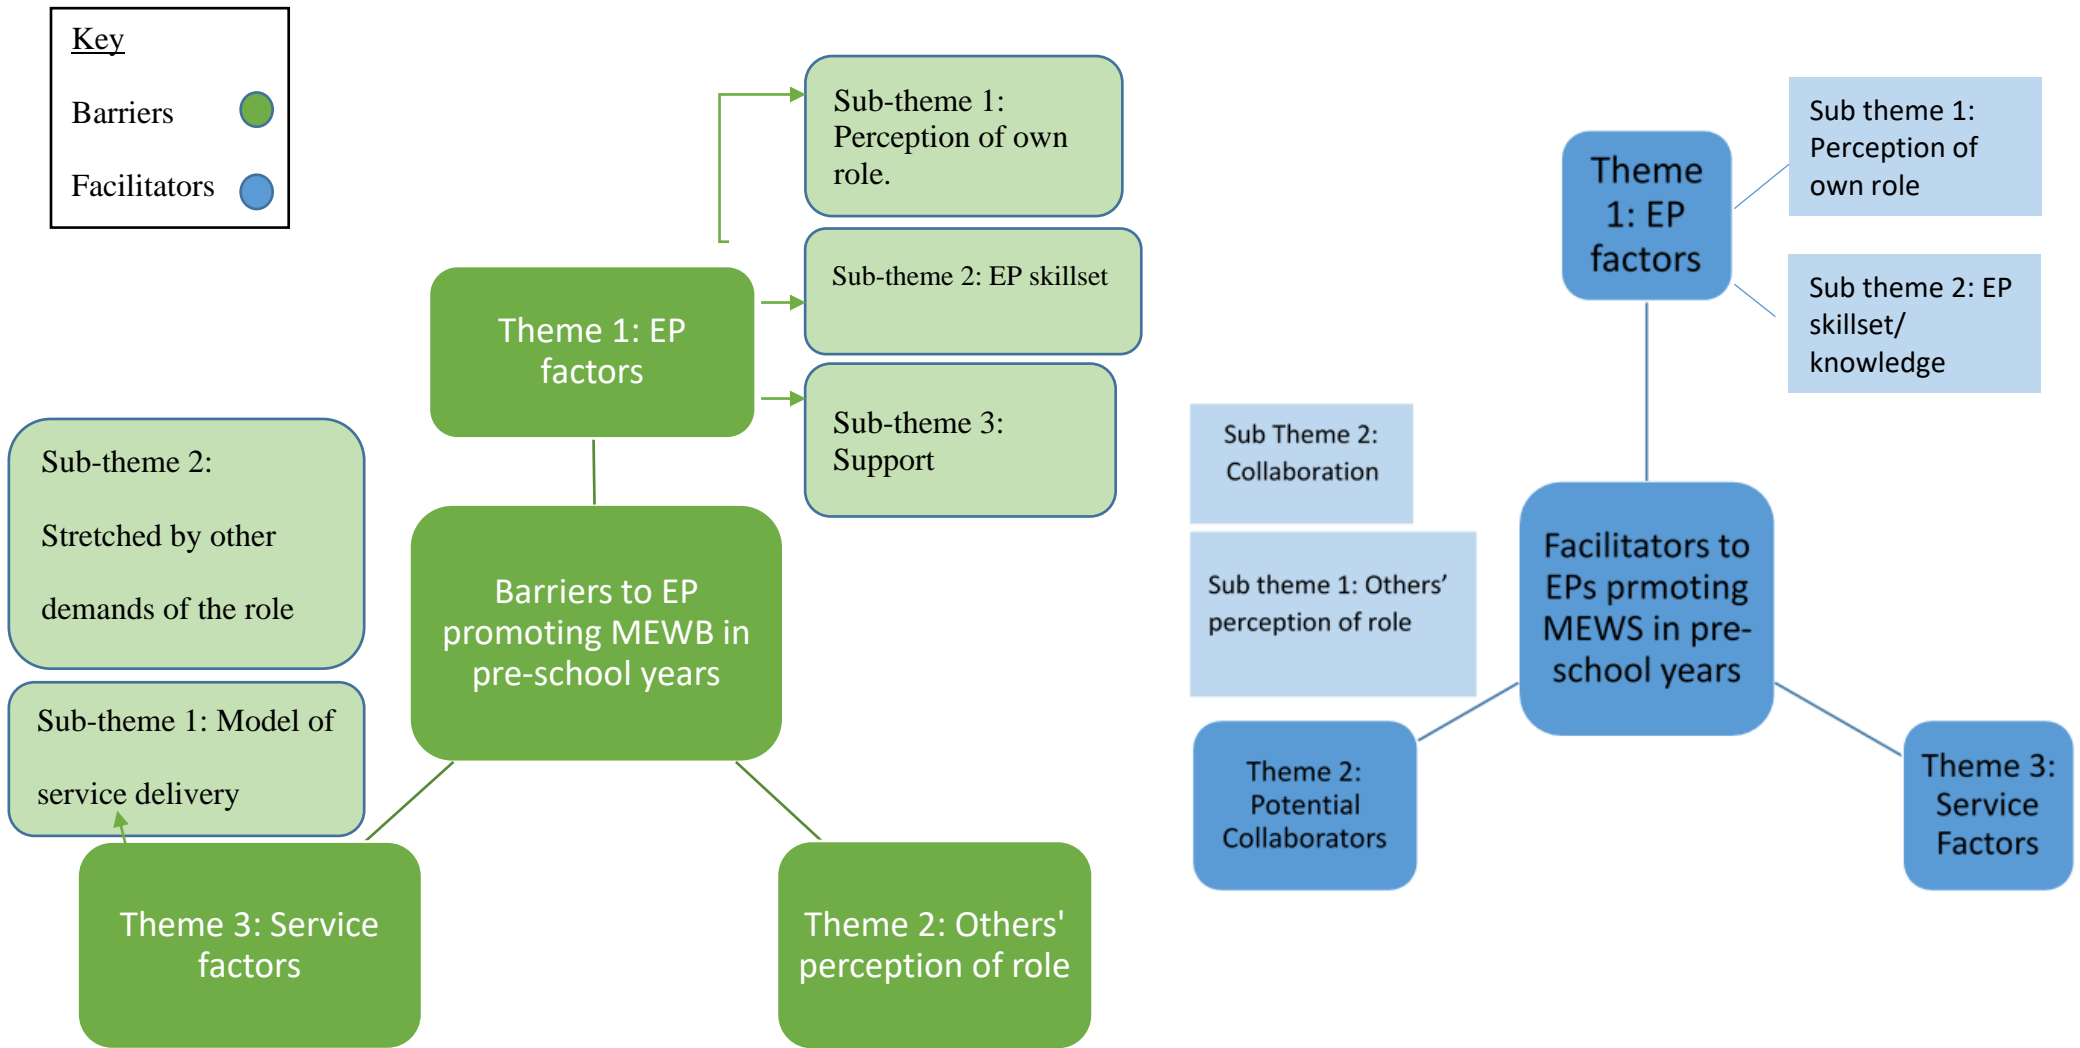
Key

Barriers

Facilitators

Sub-theme 1: Perception of own role.

Sub-theme 2: EP skillset

Theme 1: EP factors

Sub-theme 3: Support

Sub-theme 2:

Stretched by other

demands of the role

Barriers to EP promoting MEWB in pre-school years

Sub-theme 1: Model of

service delivery

Theme 3: Service factors

Theme 2: Others' perception of role

Theme 1: EP factors

Sub theme 1: Perception of own role

Sub theme 2: EP skillset/ knowledge

Sub Theme 2: Collaboration

Sub theme 1: Others' perception of role

Facilitators to EPs prmoting MEWS in pre-school years

Theme 2: Potential Collaborators

Theme 3: Service Factors